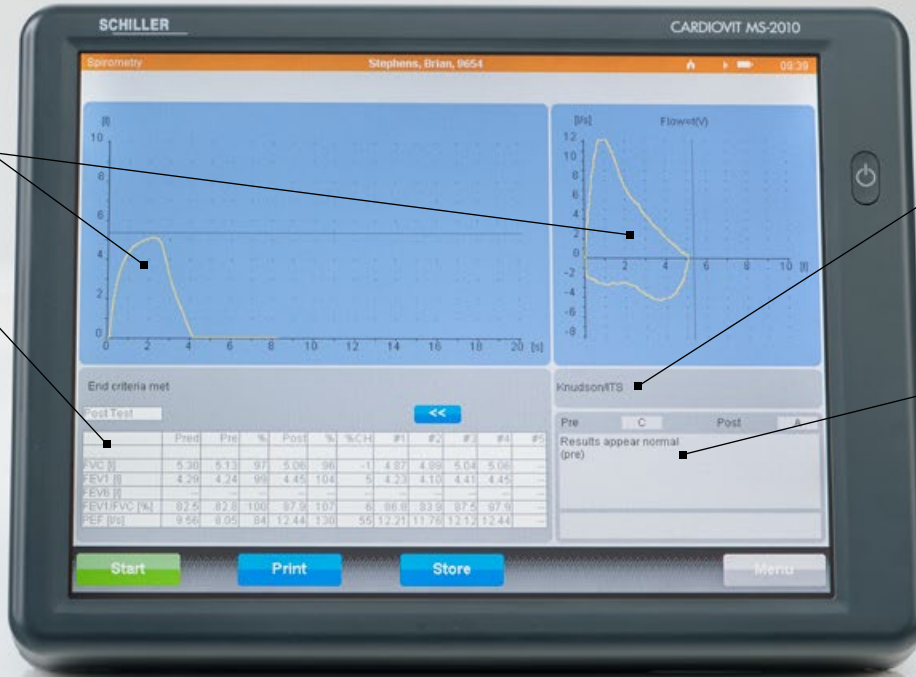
SCHILLER

CARDIOVIT MS-2010

Spirometry

Stephens, Brian, 9654

09:39

[l]
10
8
6
4
2
0
0 2 4 6 8 10 12 14 16 18 20 [s]

[l/s]
Flow=f(V)
12
10
8
6
4
2
0
-2
-4
-6
-8
2 4 6 8 10 [l]

End criteria met

Knudson/ITS

Post Test

<<

| | Pred | Pre | % | Post | % | %CH | #1 | #2 | #3 | #4 | #5 |
|---|---|---|---|---|---|---|---|---|---|---|---|
| FVC [l] | 5.30 | 5.13 | 97 | 5.06 | 96 | -1 | 4.87 | 4.88 | 5.04 | 5.06 | -- |
| FEV1 [l] | 4.29 | 4.24 | 99 | 4.45 | 104 | 5 | 4.23 | 4.10 | 4.41 | 4.45 | -- |
| FEV6 [l] | -- | -- | -- | -- | -- | -- | -- | -- | -- | -- | -- |
| FEV1/FVC [%] | 82.5 | 82.8 | 100 | 87.9 | 107 | 6 | 86.8 | 83.9 | 87.5 | 87.9 | -- |
| PEF [l/s] | 9.56 | 8.05 | 84 | 12.44 | 130 | 55 | 12.21 | 11.76 | 12.12 | 12.44 | -- |

Pre C Post A

Results appear normal
(pre)

Start

Print

Store

Menu